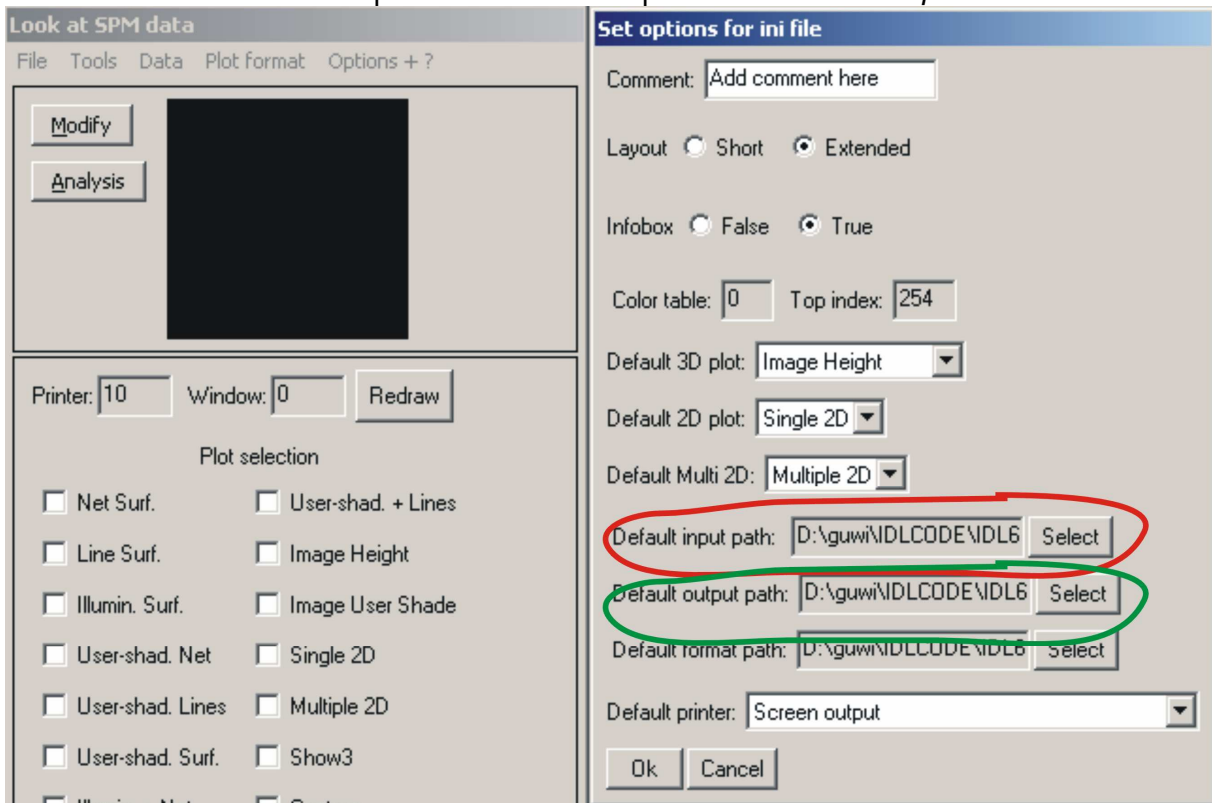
Look at SPM data

File Tools Data Plot format Options + ?

Modify

Analysis

Printer: 10 Window: 0 Redraw

Plot selection

Net Surf.
User-shad. + Lines
Line Surf.
Image Height
Illumin. Surf.
Image User Shade
User-shad. Net
Single 2D
User-shad. Lines
Multiple 2D
User-shad. Surf.
Show3

Set options for ini file

Comment: Add comment here

Layout Short Extended

Infobox False True

Color table: 0 Top index: 254

Default 3D plot: Image Height

Default 2D plot: Single 2D

Default Multi 2D: Multiple 2D

Default input path: D:\guwi\IDLCODE\IDL6 Select

Default output path: D:\guwi\IDLCODE\IDL6 Select

Default format path: D:\guwi\IDLCODE\IDL6 Select

Default printer: Screen output

Ok Cancel